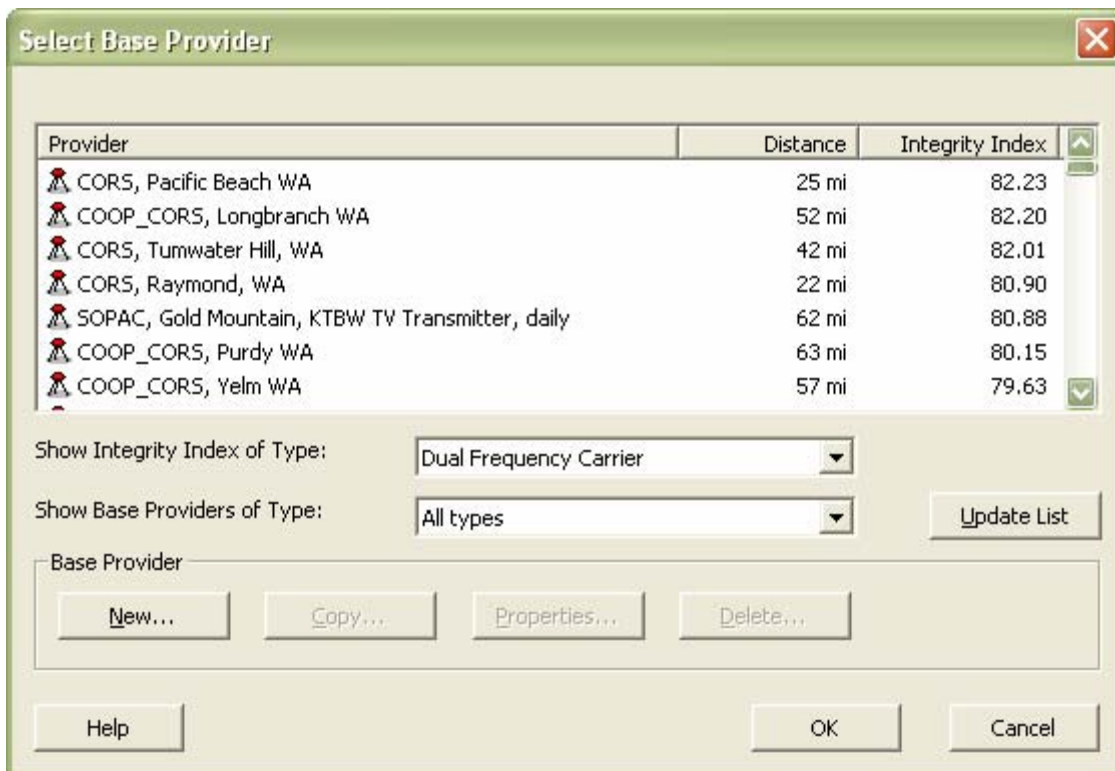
Select Base Provider

| Provider | Distance | Integrity Index |
|---|---|---|
| CORS, Pacific Beach WA | 25 mi | 82.23 |
| COOP_CORS, Longbranch WA | 52 mi | 82.20 |
| CORS, Tumwater Hill, WA | 42 mi | 82.01 |
| CORS, Raymond, WA | 22 mi | 80.90 |
| SOPAC, Gold Mountain, KTBW TV Transmitter, daily | 62 mi | 80.88 |
| COOP_CORS, Purdy WA | 63 mi | 80.15 |
| COOP_CORS, Yelm WA | 57 mi | 79.63 |

Show Integrity Index of Type: Dual Frequency Carrier

Show Base Providers of Type: All types

Update List

Base Provider

New...

Copy...

Properties...

Delete...

Help

OK

Cancel